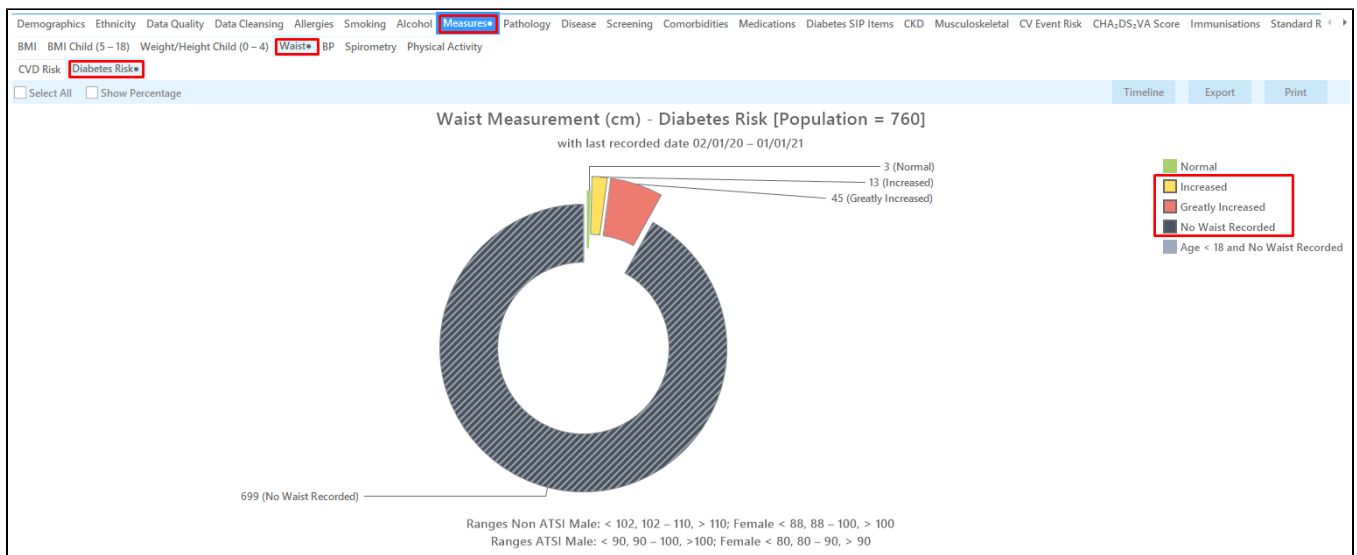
Demographics Ethnicity Data Quality Data Cleansing Allergies Smoking Alcohol Measures● Pathology Disease Screening Comorbidities Medications Diabetes SIP Items CKD Musculoskeletal CV Event Risk CHA$_2$DS$_2$VA Score Immunisations Standard R

BMI BMI Child (5 – 18) Weight/Height Child (0 – 4) Waist● BP Spirometry Physical Activity

CVD Risk Diabetes Risk●

Select All Show Percentage

Timeline Export Print

Waist Measurement (cm) - Diabetes Risk [Population = 760]

with last recorded date 02/01/20 – 01/01/21

3 (Normal)

13 (Increased)

45 (Greatly Increased)

699 (No Waist Recorded)

Normal
Increased
Greatly Increased
No Waist Recorded
Age < 18 and No Waist Recorded

Ranges Non ATSI Male: < 102, 102 – 110, > 110; Female < 88, 88 – 100, > 100
Ranges ATSI Male: < 90, 90 – 100, >100; Female < 80, 80 – 90, > 90